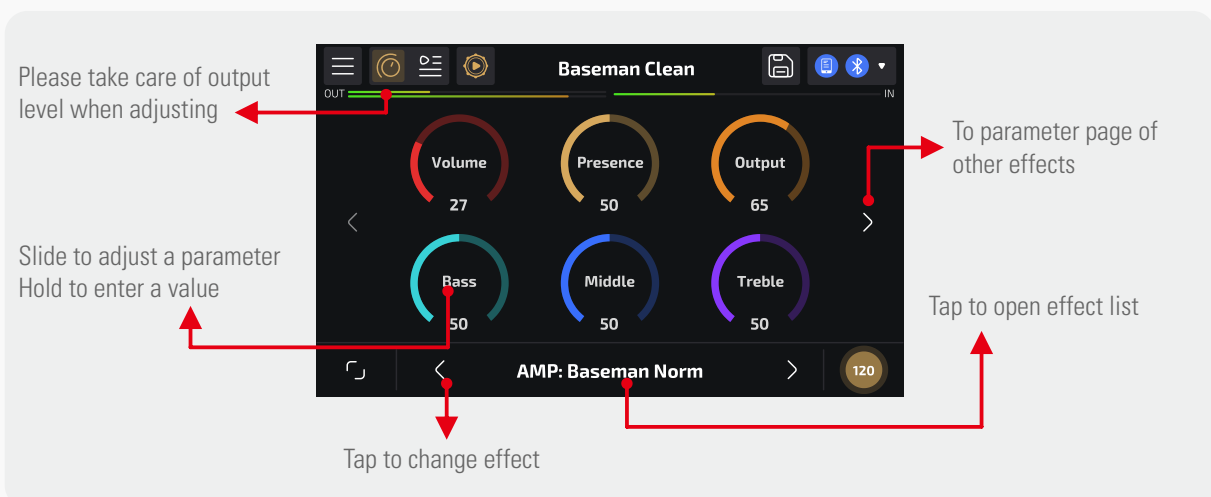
Please take care of output level when adjusting

Baseman Clean

OUT

IN

To parameter page of other effects

Volume
27

Presence
50

Output
65

Slide to adjust a parameter
Hold to enter a value

Bass
50

Middle
50

Treble
50

Tap to open effect list

AMP: Baseman Norm

120

Tap to change effect